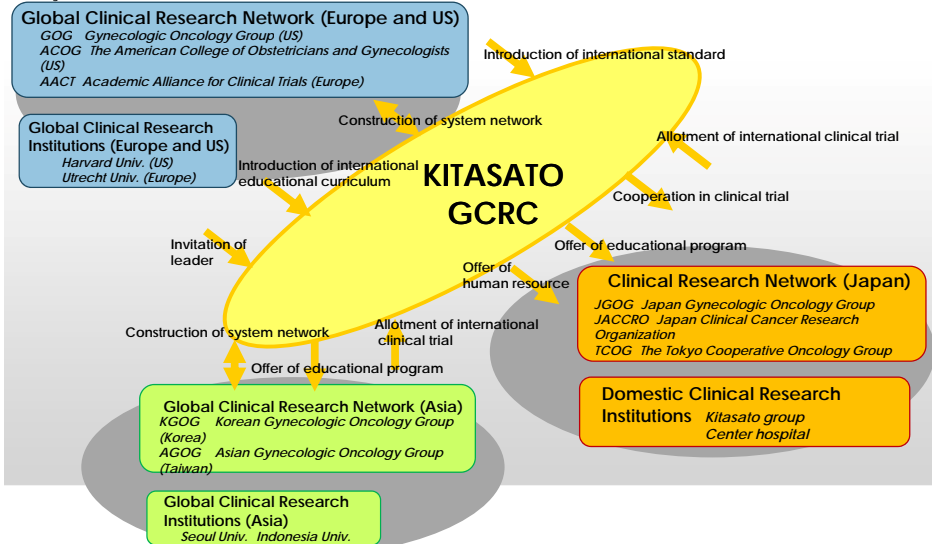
Global Clinical Research Network (Europe and US)
GOG Gynecologic Oncology Group (US)
ACOG The American College of Obstetricians and Gynecologists (US)
AACT Academic Alliance for Clinical Trials (Europe)

Introduction of international standard

Global Clinical Research Institutions (Europe and US)
Harvard Univ. (US)
Utrecht Univ. (Europe)

Construction of system network

Allotment of international clinical trial

Introduction of international educational curriculum

KITASATO GCRC

Cooperation in clinical trial

Invitation of leader

Offer of educational program

Offer of human resource

Clinical Research Network (Japan)
JGOG Japan Gynecologic Oncology Group
JACCRO Japan Clinical Cancer Research Organization
TCOG The Tokyo Cooperative Oncology Group

Construction of system network

Allotment of international clinical trial

Offer of educational program

Global Clinical Research Network (Asia)
KGOG Korean Gynecologic Oncology Group (Korea)
AGOG Asian Gynecologic Oncology Group (Taiwan)

Domestic Clinical Research Institutions Kitasato group
Center hospital

Global Clinical Research Institutions (Asia)
Seoul Univ. Indonesia Univ.